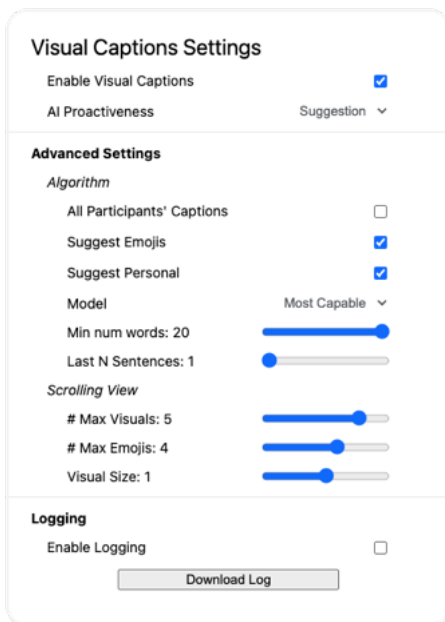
Visual Captions Settings

Enable Visual Captions

AI Proactiveness Suggestion

Advanced Settings

Algorithm

All Participants' Captions

Suggest Emojis

Suggest Personal

Model Most Capable

Min num words: 20

Last N Sentences: 1

Scrolling View

# Max Visuals: 5

# Max Emojis: 4

Visual Size: 1

Logging

Enable Logging

Download Log